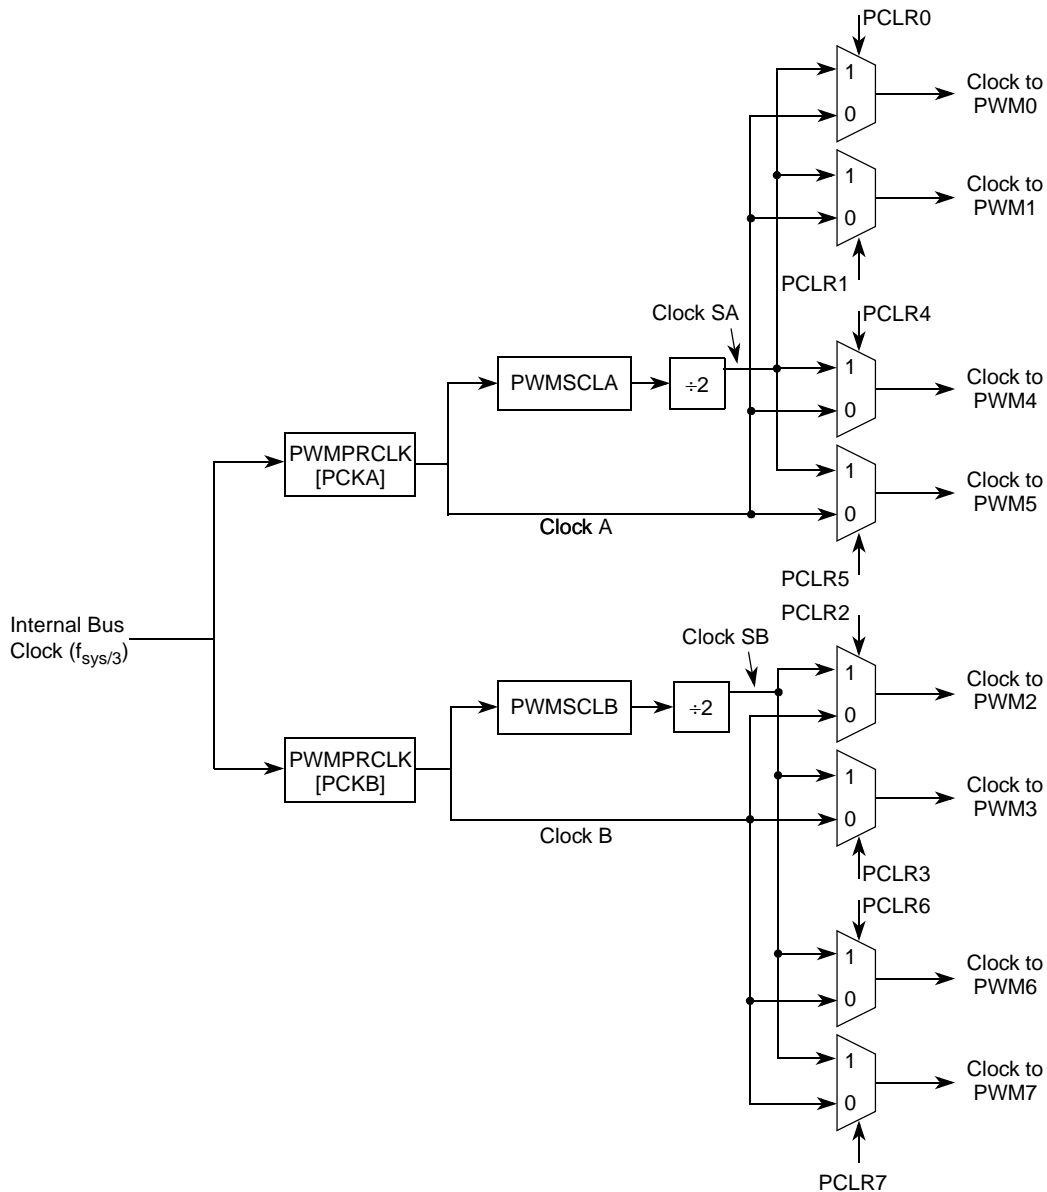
PCLR0
1
0
Clock to PWM0
1
0
Clock to PWM1
PCLR1
Clock SA
PCLR4
PWMSCLA
÷2
1
0
Clock to PWM4
PWMPRCLK [PCKA]
1
0
Clock to PWM5
Clock A
PCLR5
Internal Bus Clock ($f_{sys/3}$)
PCLR2
Clock SB
PWMSCLB
÷2
1
0
Clock to PWM2
PWMPRCLK [PCKB]
1
0
Clock to PWM3
Clock B
PCLR3
PCLR6
1
0
Clock to PWM6
1
0
Clock to PWM7
PCLR7